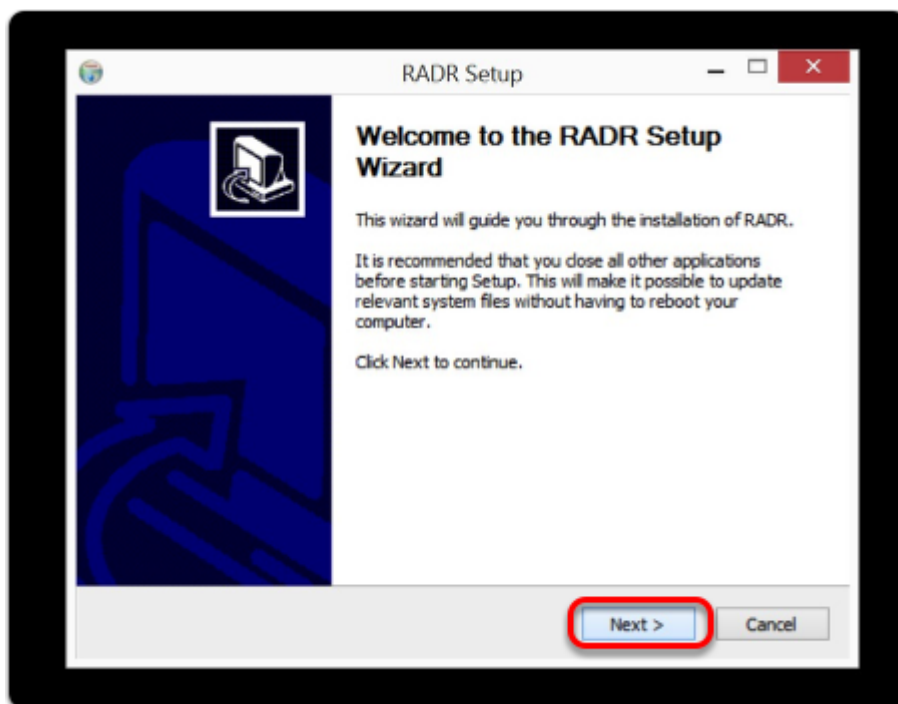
RADR Setup

Welcome to the RADR Setup Wizard

This wizard will guide you through the installation of RADR.

It is recommended that you close all other applications before starting Setup. This will make it possible to update relevant system files without having to reboot your computer.

Click Next to continue.

Next >

Cancel